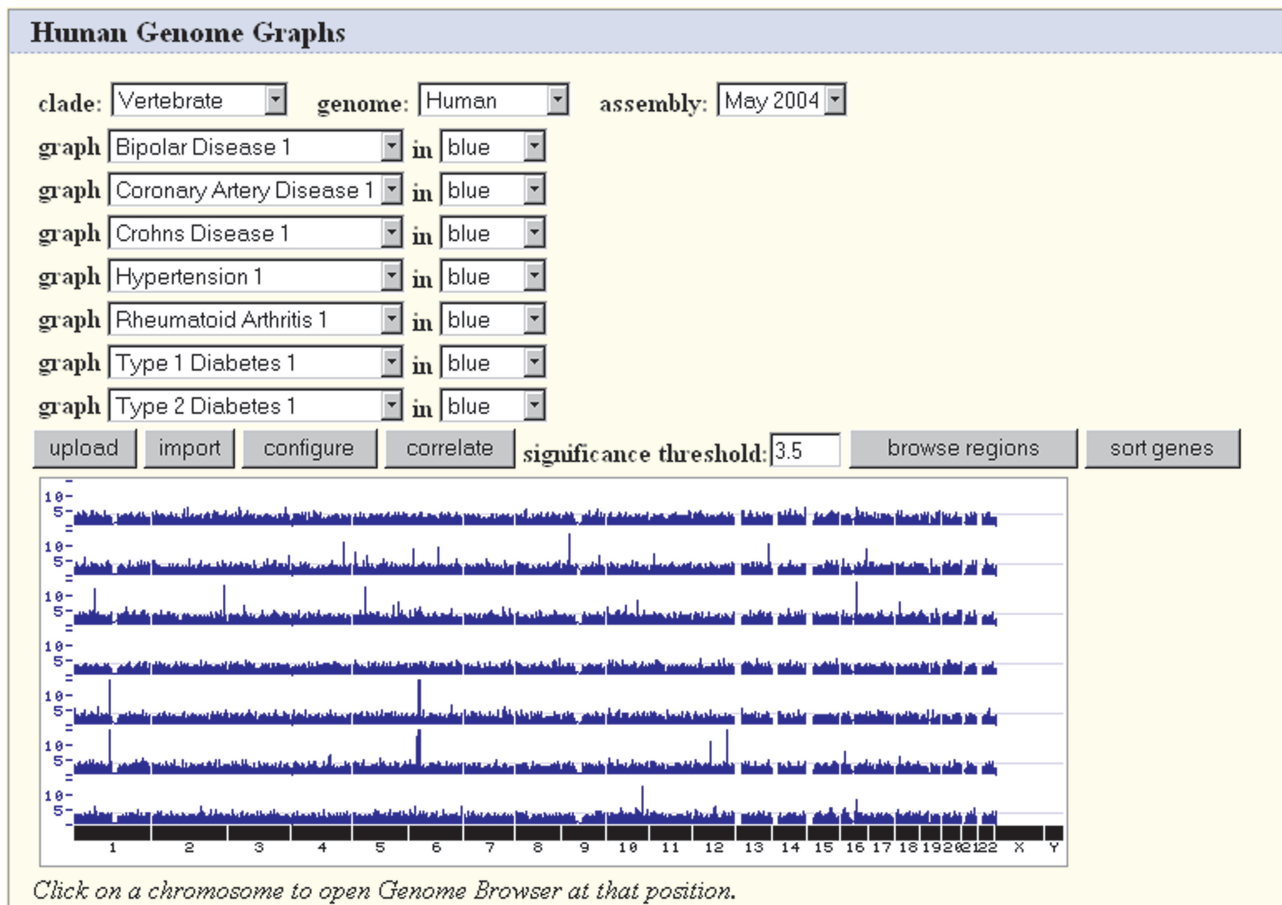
Human Genome Graphs

clade: Vertebrate genome: Human assembly: May 2004

graph Bipolar Disease 1 in blue
graph Coronary Artery Disease 1 in blue
graph Crohns Disease 1 in blue
graph Hypertension 1 in blue
graph Rheumatoid Arthritis 1 in blue
graph Type 1 Diabetes 1 in blue
graph Type 2 Diabetes 1 in blue

upload import configure correlate significance threshold: 3.5 browse regions sort genes

10-
5-
10-
5-
10-
5-
10-
5-
10-
5-
10-
5-
10-
5-

1 2 3 4 5 6 7 8 9 10 11 12 13 14 15 16 17 18 19 20 21 22 X Y

Click on a chromosome to open Genome Browser at that position.